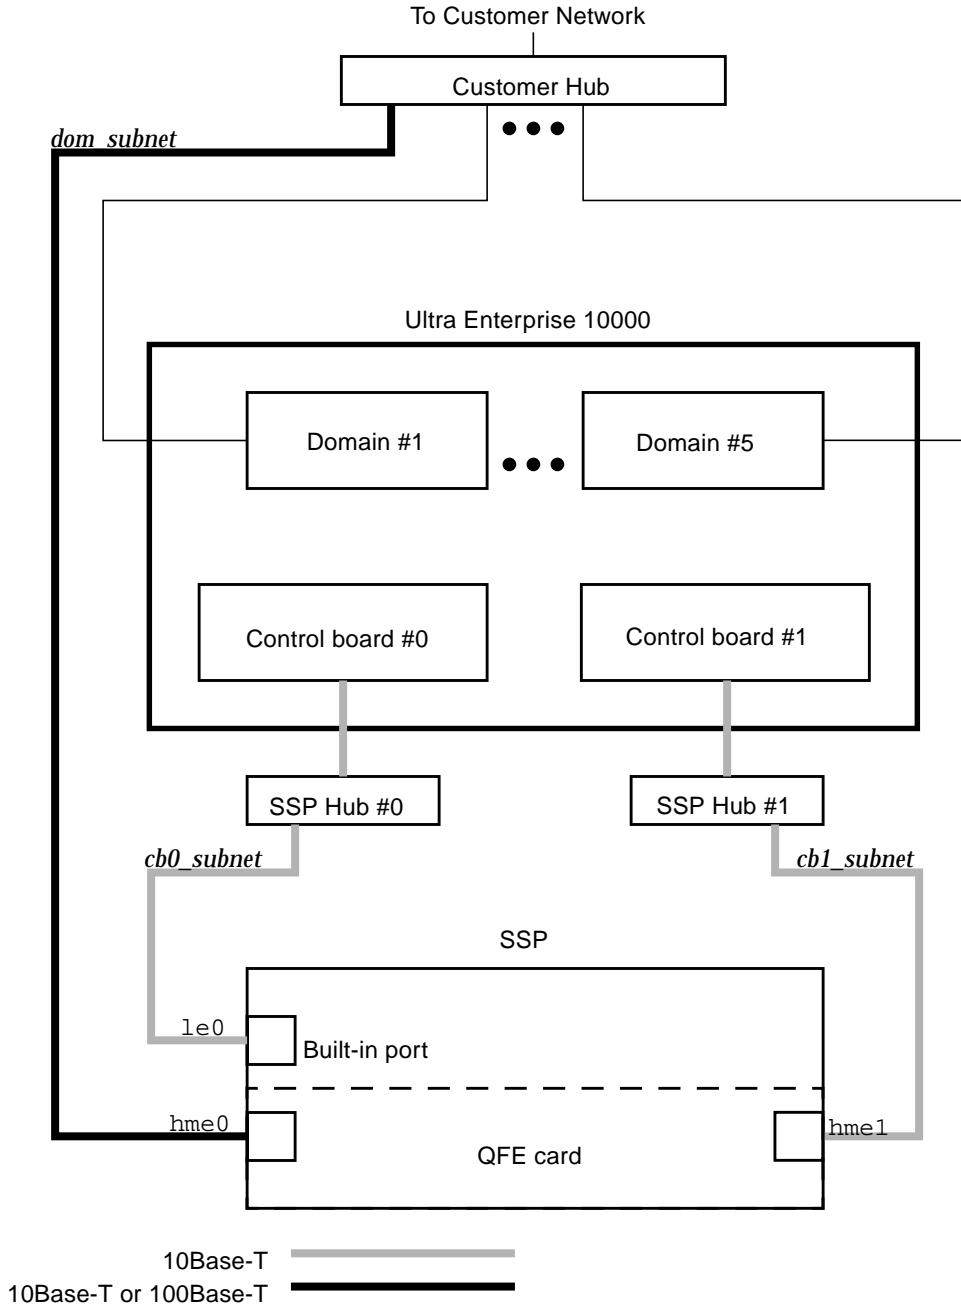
To Customer Network

Customer Hub

dom_subnet

Ultra Enterprise 10000

Domain #1

Domain #5

Control board #0

Control board #1

SSP Hub #0

SSP Hub #1

cb0_subnet

cb1_subnet

SSP

le0

Built-in port

hme0

hme1

QFE card

10Base-T

10Base-T or 100Base-T